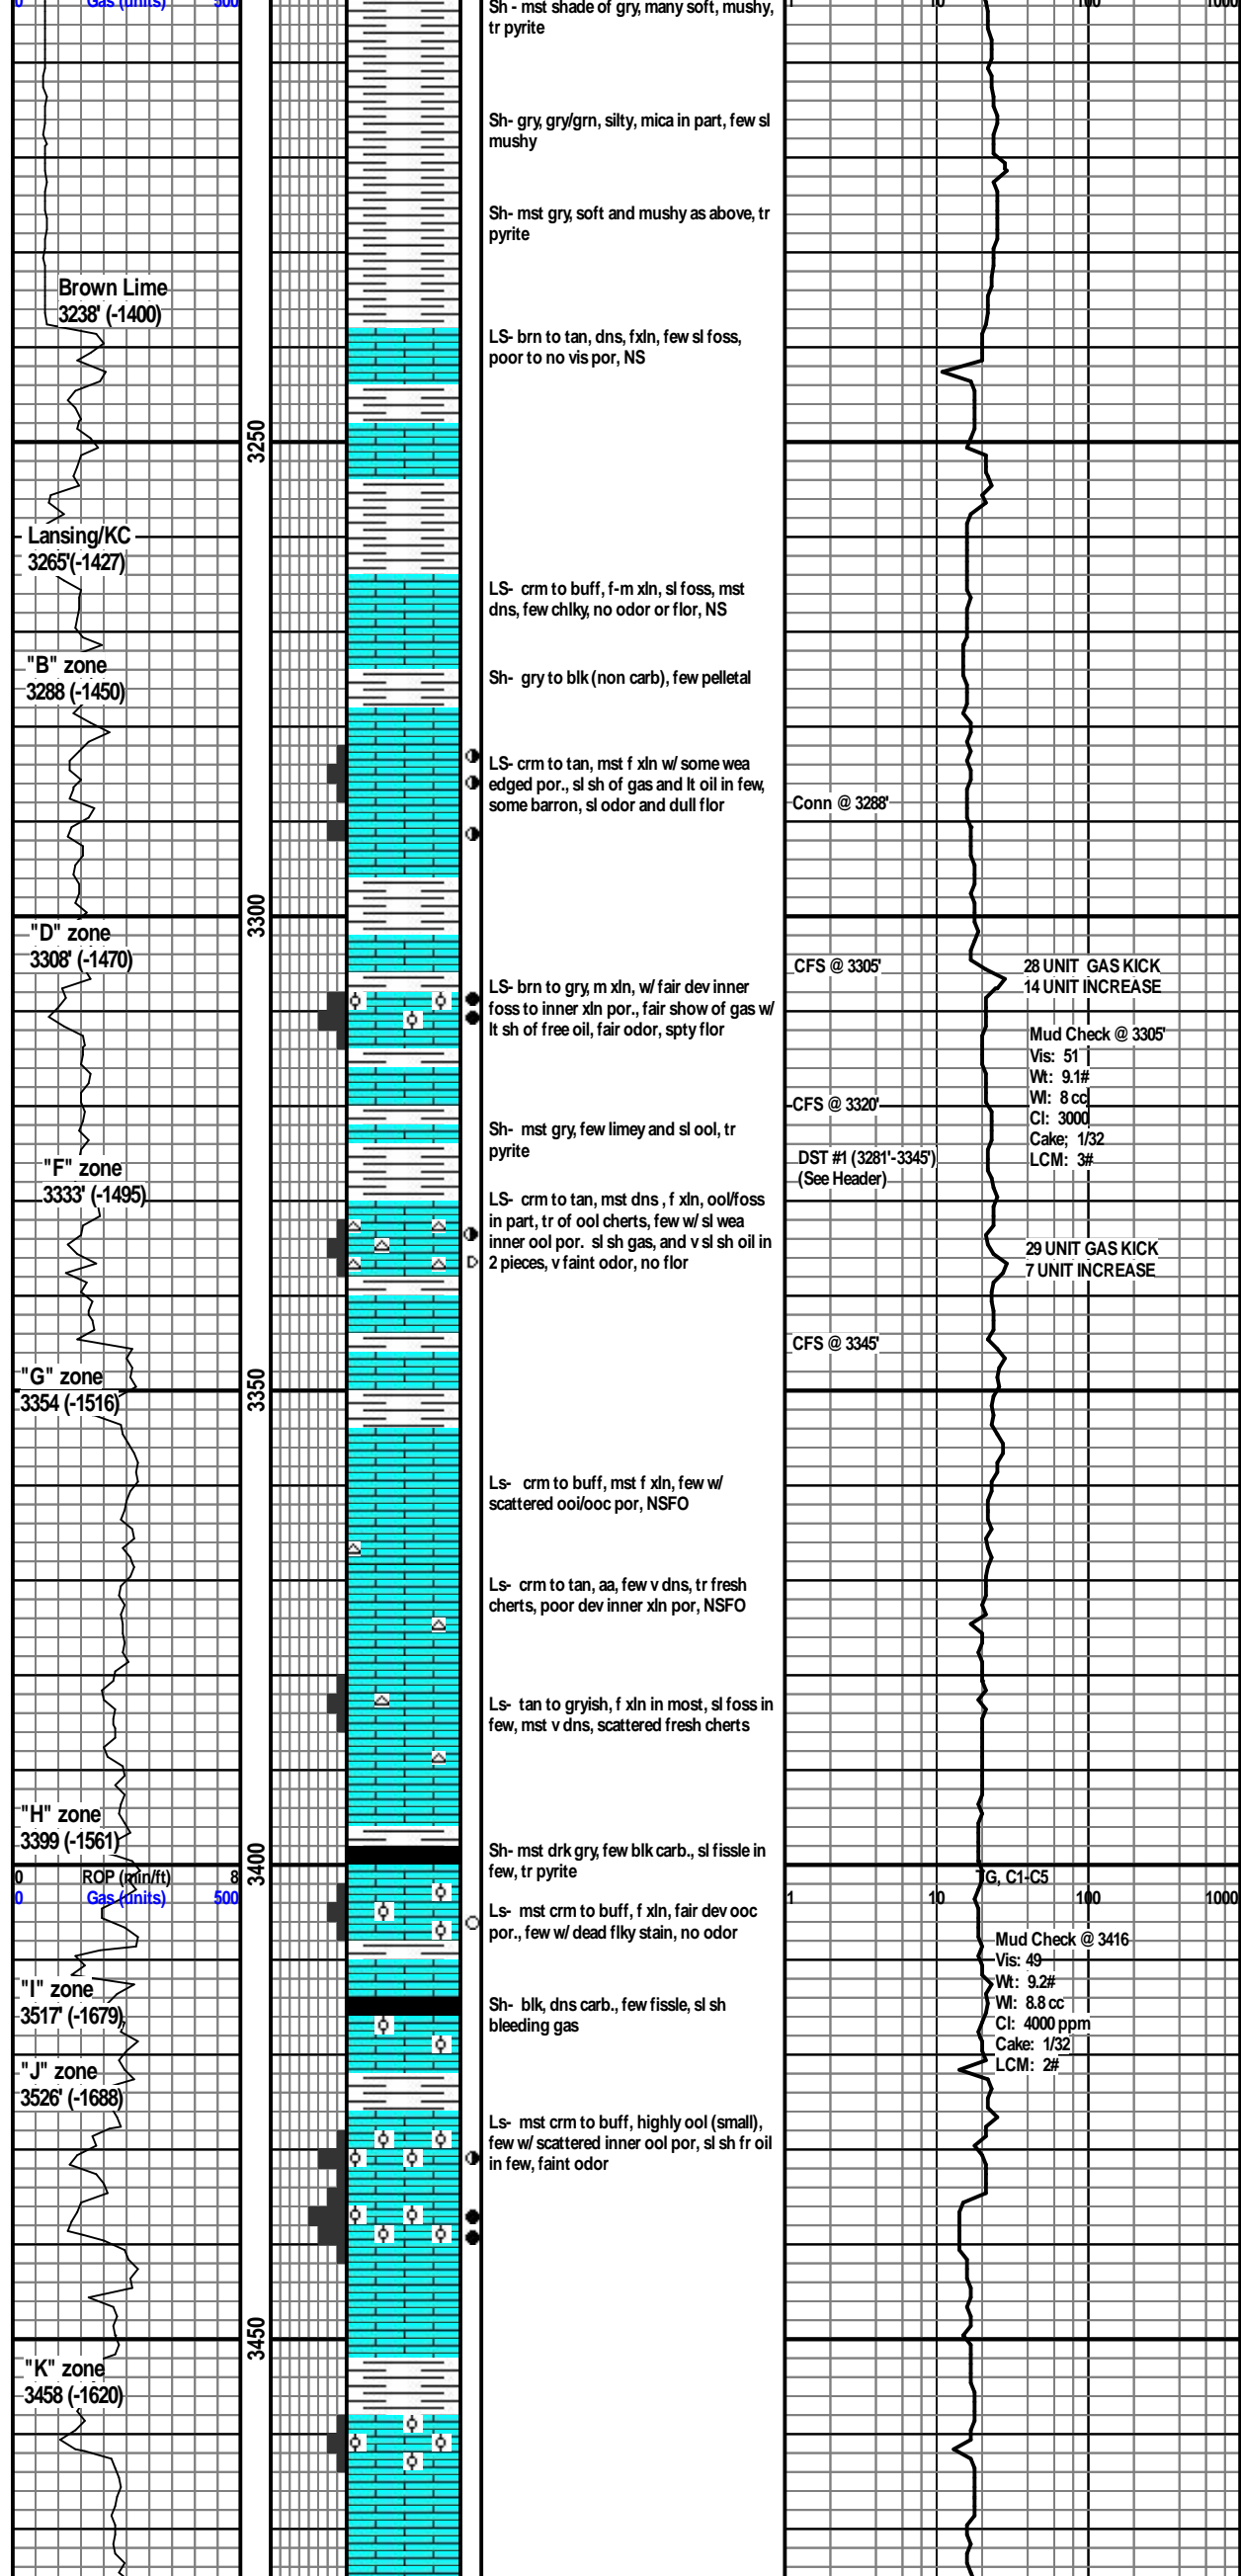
0 Gas (units) 500

Sh - mst shade of gry, many soft, mushy, tr pyrite

1 10 100 1000

Sh- gry, gry/grn, silty, mica in part, few sl mushy

Sh- mst gry, soft and mushy as above, tr pyrite

Brown Lime 3238' (-1400)

LS- brn to tan, dns, fxln, few sl foss, poor to no vis por, NS

3250

Lansing/KC 3265'(-1427)

LS- crm to buff, f-m xln, sl foss, mst dns, few chlky, no odor or flor, NS

"B" zone 3288 (-1450)

Sh- gry to blk (non carb), few pelletal

LS- crm to tan, mst f xln w/ some wea edged por., sl sh of gas and lt oil in few, some barron, sl odor and dull flor

Conn @ 3288'

3300

"D" zone 3308' (-1470)

CFS @ 3305'

28 UNIT GAS KICK 14 UNIT INCREASE

LS- brn to gry, m xln, w/ fair dev inner foss to inner xln por., fair show of gas w/ lt sh of free oil, fair odor, spty flor

Mud Check @ 3305'
Vis: 51
Wt: 9.1#
Wl: 8 cc
Cl: 3000
Cake; 1/32
LCM: 3#

CFS @ 3320'

Sh- mst gry, few limey and sl ool, tr pyrite

DST #1 (3281'-3345') (See Header)

"F" zone 3333' (-1495)

LS- crm to tan, mst dns , f xln, ool/foss in part, tr of ool cherts, few w/ sl wea inner ool por. sl sh gas, and v sl sh oil in 2 pieces, v faint odor, no flor

29 UNIT GAS KICK 7 UNIT INCREASE

CFS @ 3345'

"G" zone 3354 (-1516)

3350

Ls- crm to buff, mst f xln, few w/ scattered ooi/ooc por, NSFO

Ls- crm to tan, aa, few v dns, tr fresh cherts, poor dev inner xln por, NSFO

Ls- tan to gryish, f xln in most, sl foss in few, mst v dns, scattered fresh cherts

"H" zone 3399 (-1561)

Sh- mst drk gry, few blk carb., sl fissle in few, tr pyrite

3400

0 ROP (min/ft) 8
0 Gas (units) 500

TG, C1-C5
1 10 100 1000

Ls- mst crm to buff, f xln, fair dev ooc por., few w/ dead flky stain, no odor

Mud Check @ 3416
Vis: 49
Wt: 9.2#
Wl: 8.8 cc
Cl: 4000 ppm
Cake: 1/32
LCM: 2#

"I" zone 3517' (-1679)

Sh- blk, dns carb., few fissle, sl sh bleeding gas

"J" zone 3526' (-1688)

Ls- mst crm to buff, highly ool (small), few w/ scattered inner ool por, sl sh fr oil in few, faint odor

3450

"K" zone 3458 (-1620)